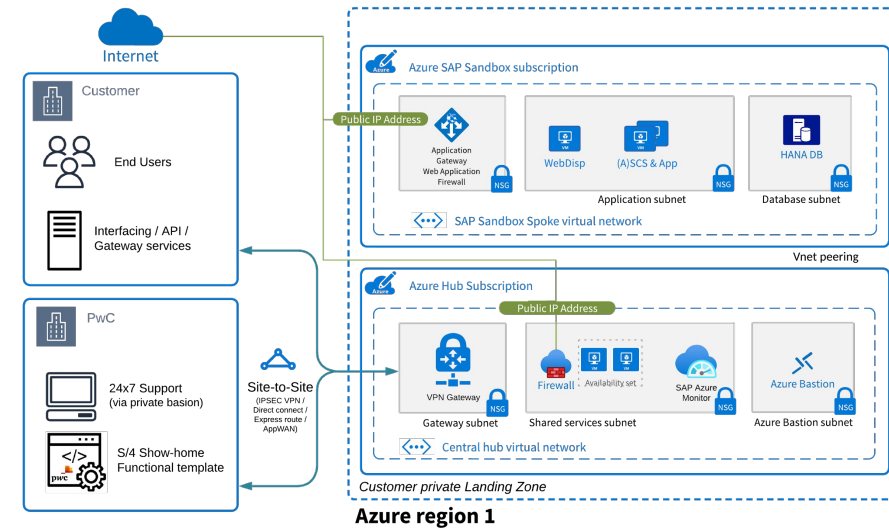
Internet

Customer

End Users

Interfacing / API / Gateway services

PwC

24x7 Support (via private basion)

S/4 Show-home Functional template

pwc

Site-to-Site
(IPSEC VPN / Direct connect / Express route / AppWAN)

Azure

Azure SAP Sandbox subscription

Public IP Address

Application Gateway Web Application Firewall

NSG

WebDisp

VM

(A)SCS & App

Application subnet

NSG

HANA DB

Database subnet

NSG

SAP Sandbox Spoke virtual network

Vnet peering

Azure

Azure Hub Subscription

Public IP Address

VPN Gateway

NSG

Gateway subnet

Firewall

VM

VM

Availability set

SAP Azure Monitor

NSG

Shared services subnet

Azure Bastion

NSG

Azure Bastion subnet

Central hub virtual network

Customer private Landing Zone

Azure region 1